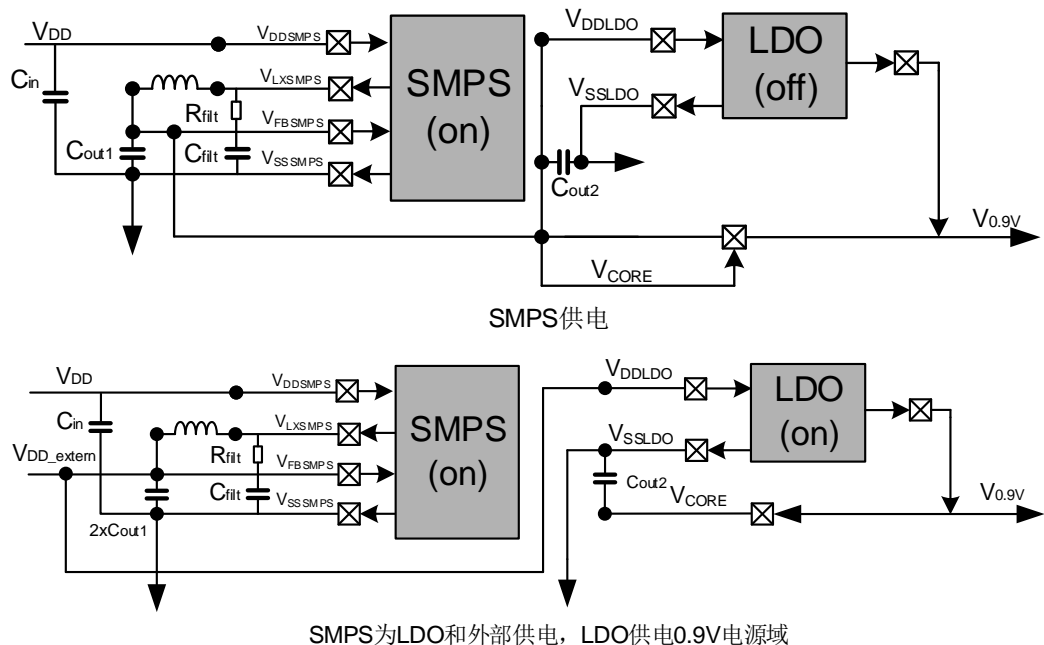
$V_{DD}$
$V_{DDSMPS}$
$C_{in}$
$V_{LXSMPS}$
$R_{filt}$
$V_{FBSMPS}$
$C_{out1}$
$C_{filt}$
$V_{SSSMPS}$
SMPS
(on)
$V_{DDLDO}$
LDO
(off)
$V_{SSLDO}$
$C_{out2}$
$V_{0.9V}$
$V_{CORE}$

SMPS供电

$V_{DD}$
$V_{DDSMPS}$
$C_{in}$
$V_{LXSMPS}$
$R_{filt}$
$V_{DD\_extern}$
$V_{FBSMPS}$
$C_{filt}$
$V_{SSSMPS}$
2xCout1
SMPS
(on)
$V_{DDLDO}$
LDO
(on)
$V_{SSLDO}$
$C_{out2}$
$V_{CORE}$
$V_{0.9V}$

SMPS为LDO和外部供电，LDO供电0.9V电源域